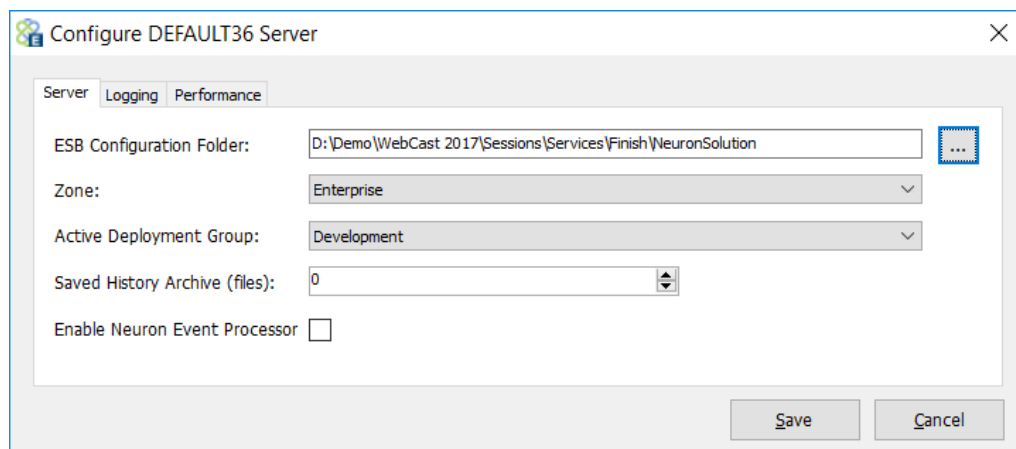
Configure DEFAULT36 Server

Server Logging Performance

ESB Configuration Folder: D:\Demo\WebCast 2017\Sessions\Services\Finish\NeuronSolution ...

Zone: Enterprise

Active Deployment Group: Development

Saved History Archive (files): 0

Enable Neuron Event Processor

Save Cancel